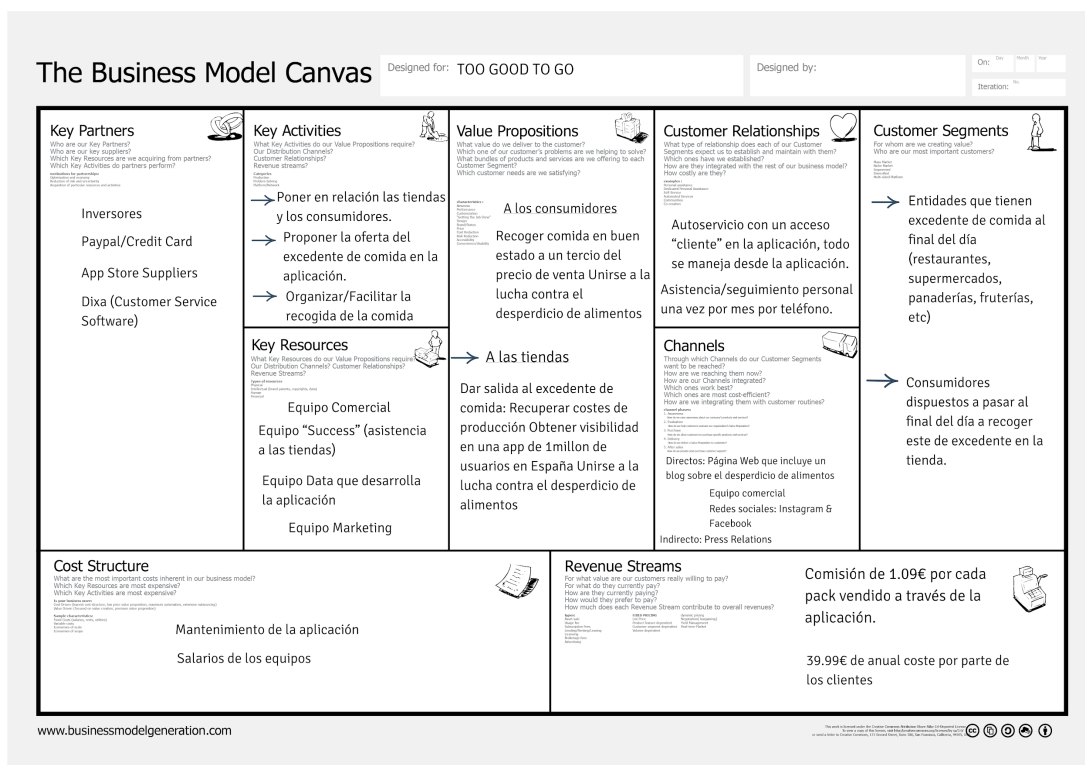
The Business Model Canvas

Designed for: TOO GOOD TO GO

Designed by:

On: Day Month Year

Iteration: No.

Key Partners
Who are our Key Partners?
Who are our key suppliers?
Which Key Resources are we acquiring from partners?
Which Key Activities do partners perform?

Inversores

Paypal/Credit Card

App Store Suppliers

Dixa (Customer Service Software)

Key Activities
What Key Activities do our Value Propositions require?
Our Distribution Channels?
Customer Relationships?
Revenue streams?

→ Poner en relación las tiendas y los consumidores.

→ Proponer la oferta del excedente de comida en la aplicación.

→ Organizar/Facilitar la recogida de la comida

Key Resources
What Key Resources do our Value Propositions require?
Our Distribution Channels? Customer Relationships?
Revenue Streams?

Equipo Comercial

Equipo "Success" (asistencia a las tiendas)

Equipo Data que desarrolla la aplicación

Equipo Marketing

Value Propositions
What value do we deliver to the customer?
Which one of our customer's problems are we helping to solve?
What bundles of products and services are we offering to each Customer Segment?
Which customer needs are we satisfying?

→ A los consumidores

Recoger comida en buen estado a un tercio del precio de venta Unirse a la lucha contra el desperdicio de alimentos

→ A las tiendas

Dar salida al excedente de comida: Recuperar costes de producción Obtener visibilidad en una app de 1millon de usuarios en España Unirse a la lucha contra el desperdicio de alimentos

Customer Relationships
What type of relationship does each of our Customer Segments expect us to establish and maintain with them?
Which ones have we established?
How are they integrated with the rest of our business model?
How costly are they?

Autoservicio con un acceso "cliente" en la aplicación, todo se maneja desde la aplicación.

Asistencia/seguimiento personal una vez por mes por teléfono.

Channels
Through which Channels do our Customer Segments want to be reached?
How are we reaching them now?
How are our Channels integrated?
Which ones work best?
Which ones are most cost-efficient?
How are we integrating them with customer routines?

Directos: Página Web que incluye un blog sobre el desperdicio de alimentos

Equipo comercial

Redes sociales: Instagram & Facebook

Indirecto: Press Relations

Customer Segments
For whom are we creating value?
Who are our most important customers?

→ Entidades que tienen excedente de comida al final del día (restaurantes, supermercados, panaderías, fruterías, etc)

→ Consumidores dispuestos a pasar al final del día a recoger este de excedente en la tienda.

Cost Structure
What are the most important costs inherent in our business model?
Which Key Resources are most expensive?
Which Key Activities are most expensive?

Mantenimiento de la aplicación

Salarios de los equipos

Revenue Streams
For what value are our customers really willing to pay?
For what do they currently pay?
How are they currently paying?
How would they prefer to pay?
How much does each Revenue Stream contribute to overall revenues?

Comisión de 1.09€ por cada pack vendido a través de la aplicación.

39.99€ de anual coste por parte de los clientes

www.businessmodelgeneration.com